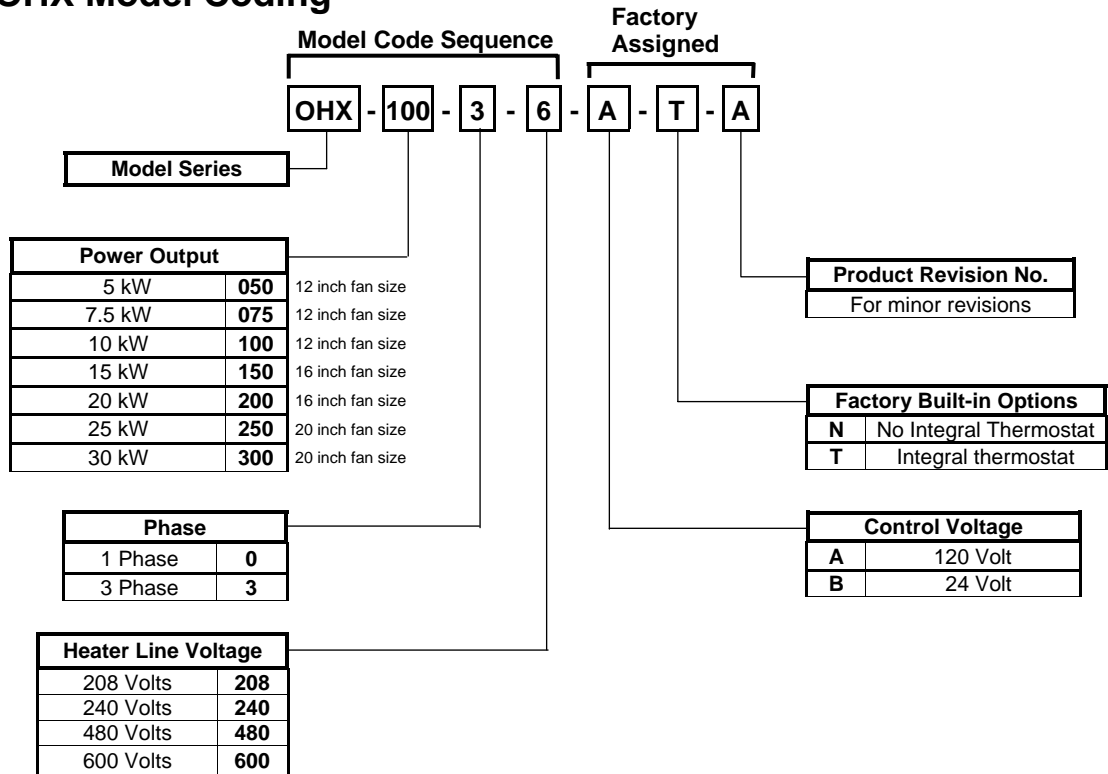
OHX Model Coding

Model Code Sequence

Factory Assigned

OHX - 100 - 3 - 6 - A - T - A

Model Series

| Power Output | | |
|---|---|---|
| 5 kW | 050 | 12 inch fan size |
| 7.5 kW | 075 | 12 inch fan size |
| 10 kW | 100 | 12 inch fan size |
| 15 kW | 150 | 16 inch fan size |
| 20 kW | 200 | 16 inch fan size |
| 25 kW | 250 | 20 inch fan size |
| 30 kW | 300 | 20 inch fan size |

| Phase | |
|---|---|
| 1 Phase | 0 |
| 3 Phase | 3 |

| Heater Line Voltage | |
|---|---|
| 208 Volts | 208 |
| 240 Volts | 240 |
| 480 Volts | 480 |
| 600 Volts | 600 |

| Product Revision No. |
|---|
| For minor revisions |

| Factory Built-in Options | |
|---|---|
| N | No Integral Thermostat |
| T | Integral thermostat |

| Control Voltage | |
|---|---|
| A | 120 Volt |
| B | 24 Volt |